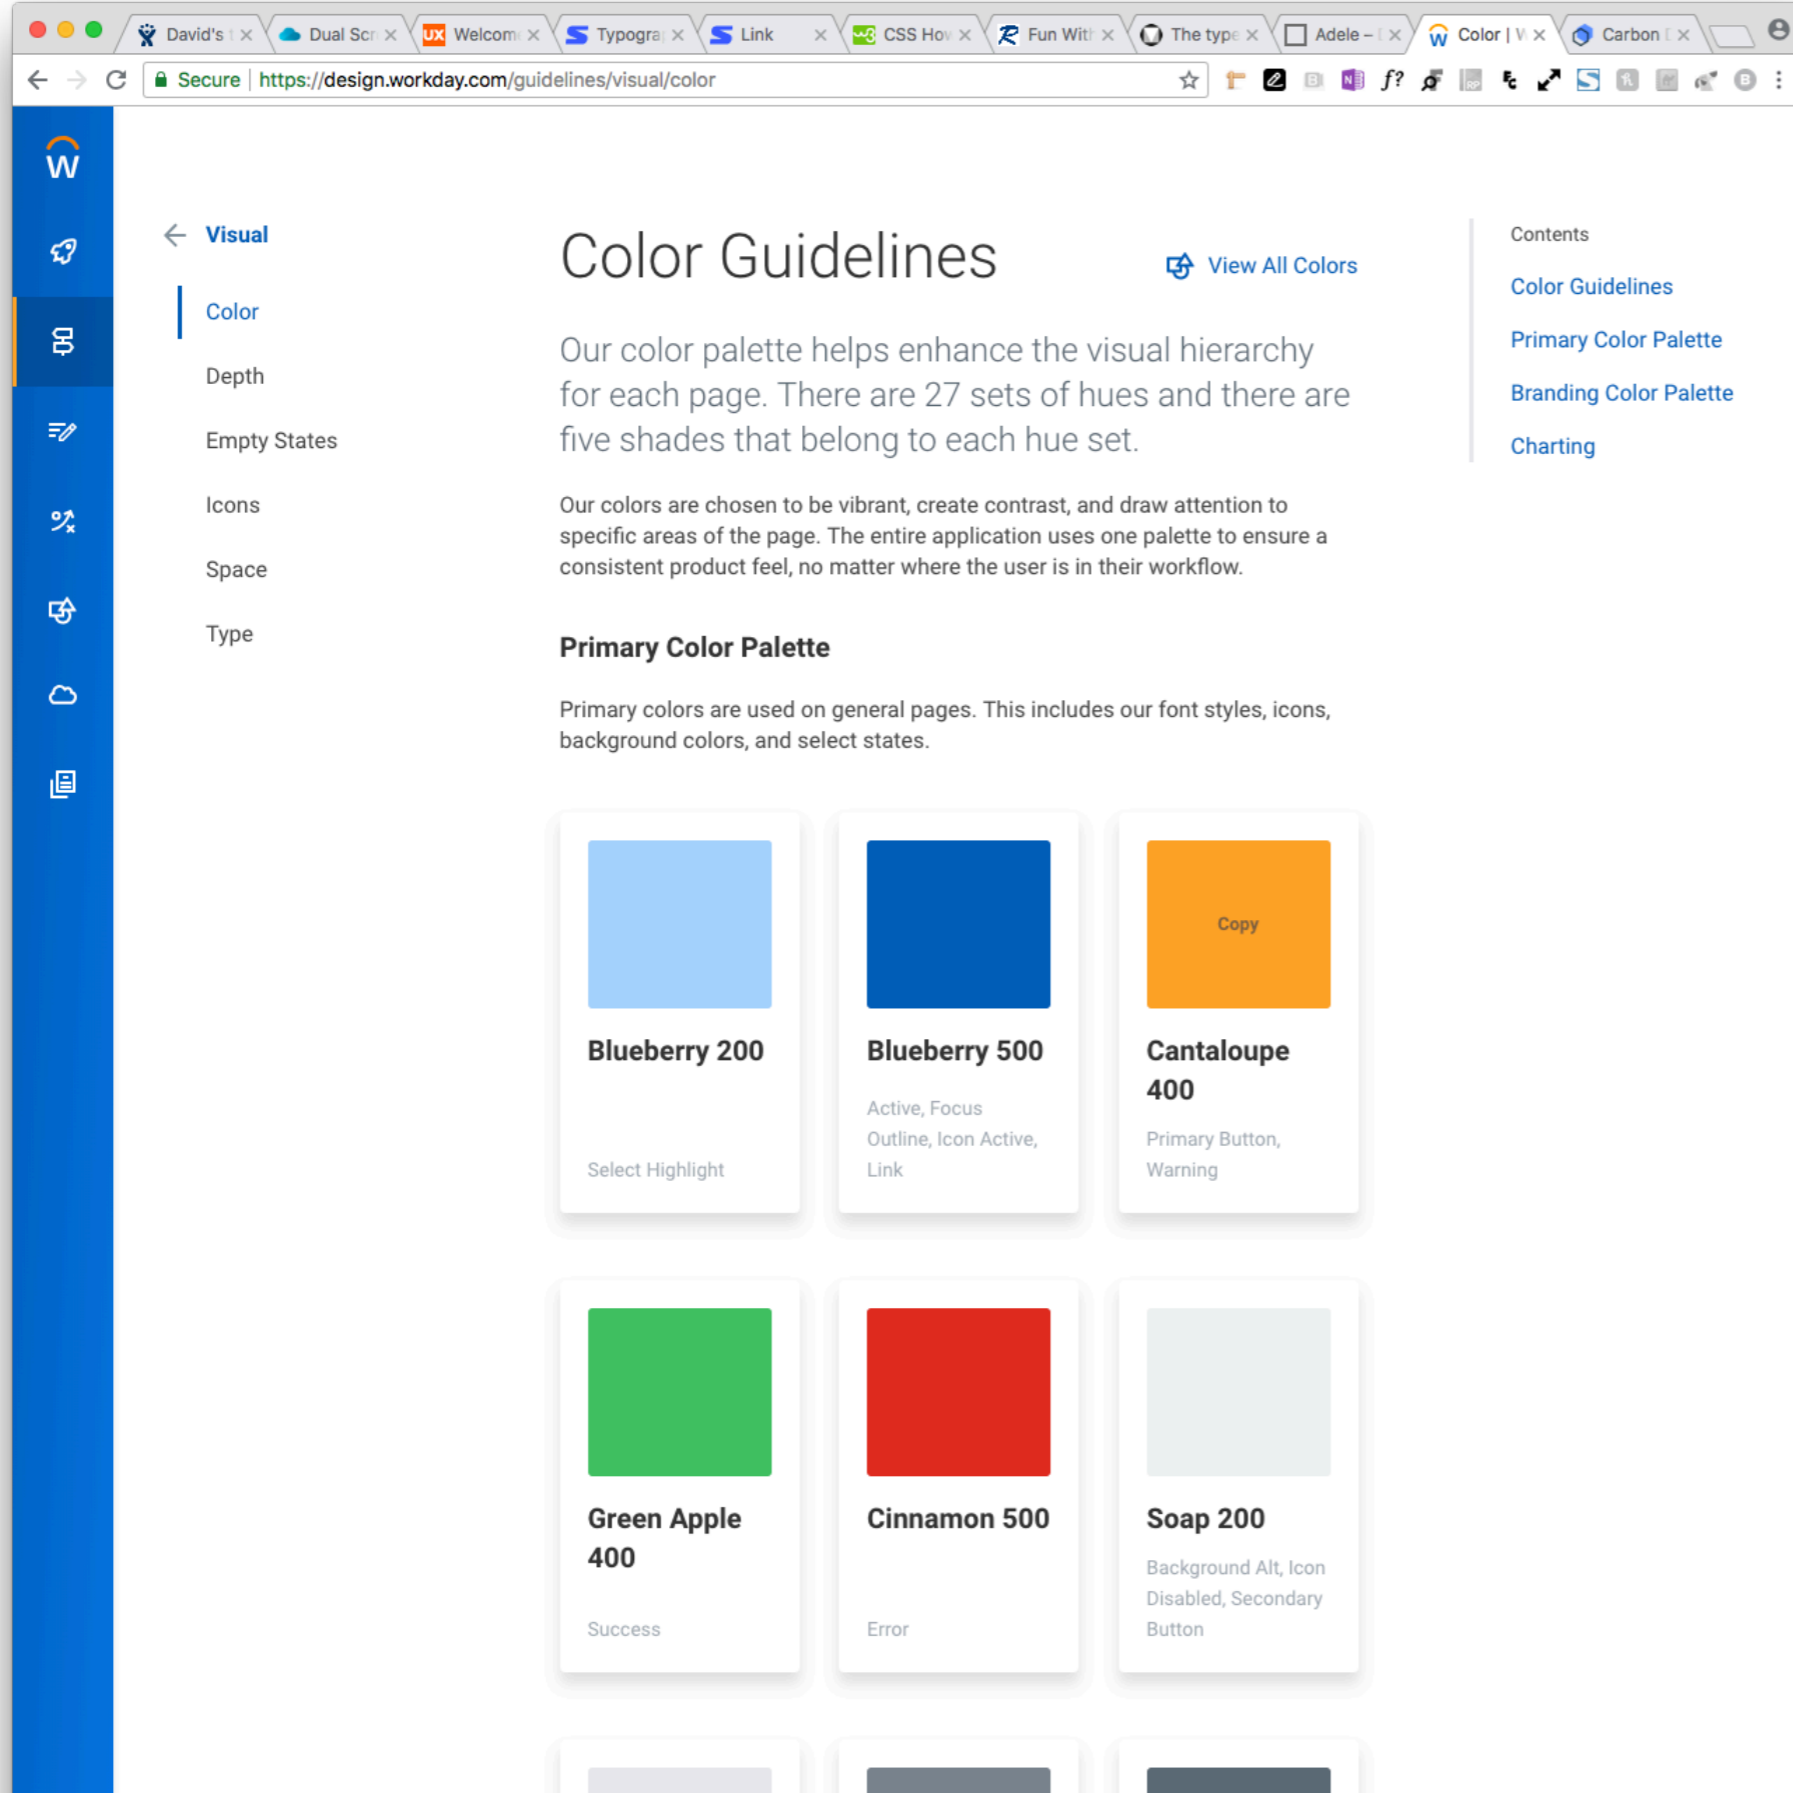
David's | Dual Scr | Welcom | Typogra | Link | CSS Hov | Fun With | The type | Adele – | Color | W | Carbon

Secure | https://design.workday.com/guidelines/visual/color

Visual

Color

Depth

Empty States

Icons

Space

Type

Color Guidelines

View All Colors

Our color palette helps enhance the visual hierarchy for each page. There are 27 sets of hues and there are five shades that belong to each hue set.

Our colors are chosen to be vibrant, create contrast, and draw attention to specific areas of the page. The entire application uses one palette to ensure a consistent product feel, no matter where the user is in their workflow.

Primary Color Palette

Primary colors are used on general pages. This includes our font styles, icons, background colors, and select states.

Blueberry 200

Select Highlight

Blueberry 500

Active, Focus Outline, Icon Active, Link

Copy

Cantaloupe 400

Primary Button, Warning

Green Apple 400

Success

Cinnamon 500

Error

Soap 200

Background Alt, Icon Disabled, Secondary Button

Contents

Color Guidelines

Primary Color Palette

Branding Color Palette

Charting